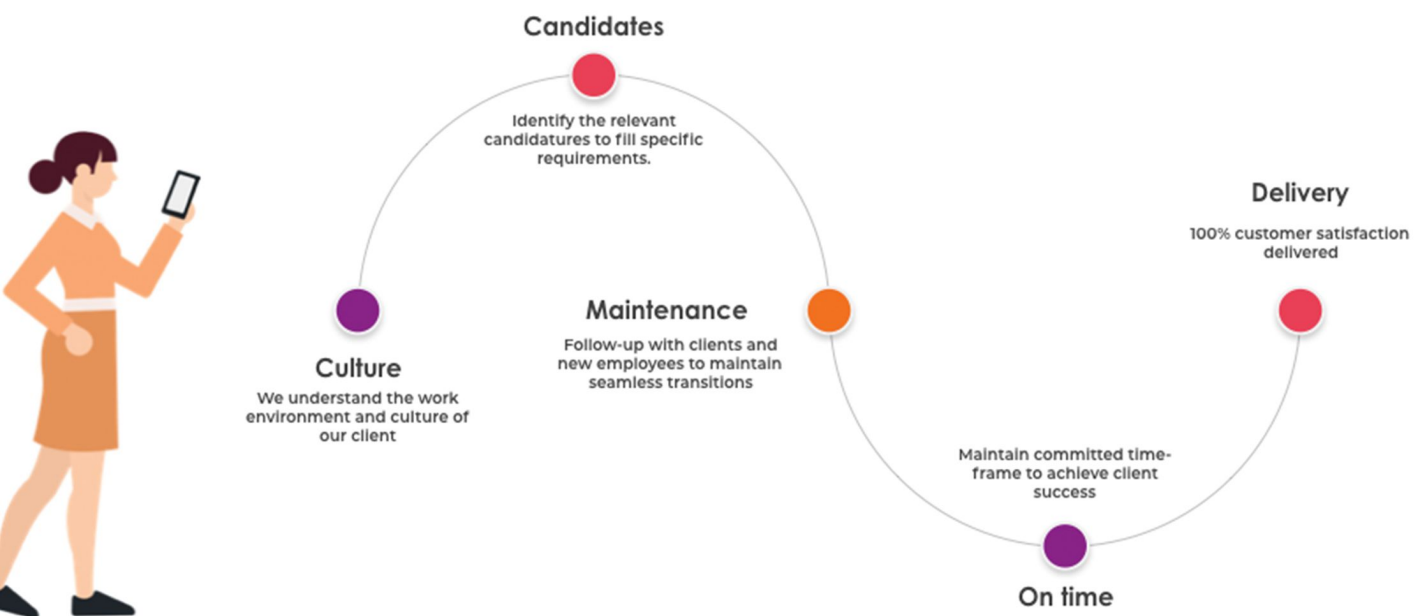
Candidates

Identify the relevant candidatures to fill specific requirements.

Delivery

100% customer satisfaction delivered

Culture

We understand the work environment and culture of our client

Maintenance

Follow-up with clients and new employees to maintain seamless transitions

Maintain committed time-frame to achieve client success

On time